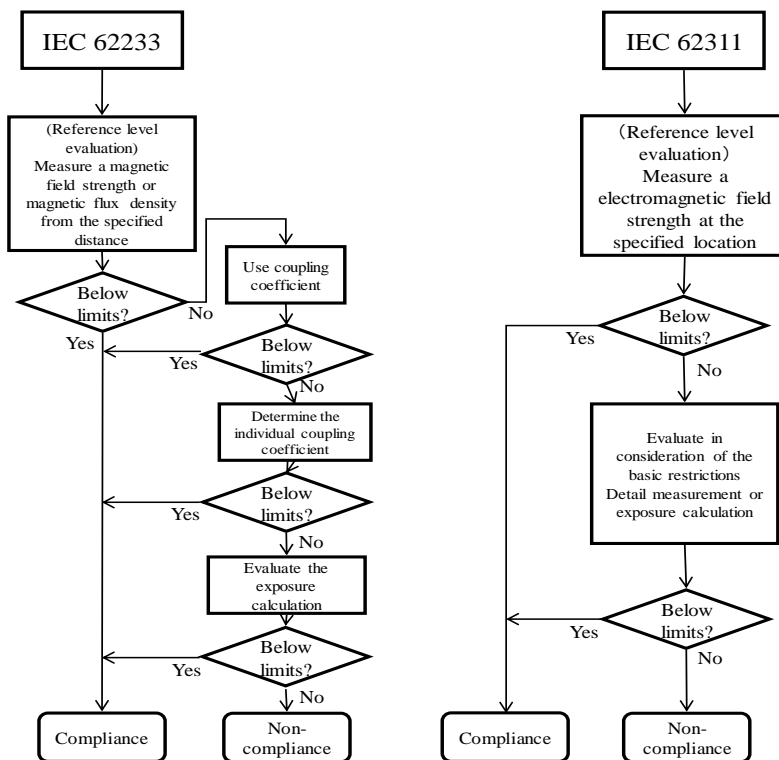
IEC 62233

(Reference level evaluation)
Measure a magnetic field strength or magnetic flux density from the specified distance

Below limits?

No

Yes

Use coupling coefficient

Below limits?

Yes

No

Determine the individual coupling coefficient

Below limits?

Yes

No

Evaluate the exposure calculation

Below limits?

Yes

No

Compliance

Non-compliance

IEC 62311

（Reference level evaluation）
Measure a electromagnetic field strength at the specified location

Below limits?

Yes

No

Evaluate in consideration of the basic restrictions
Detail measurement or exposure calculation

Below limits?

Yes

No

Compliance

Non-compliance